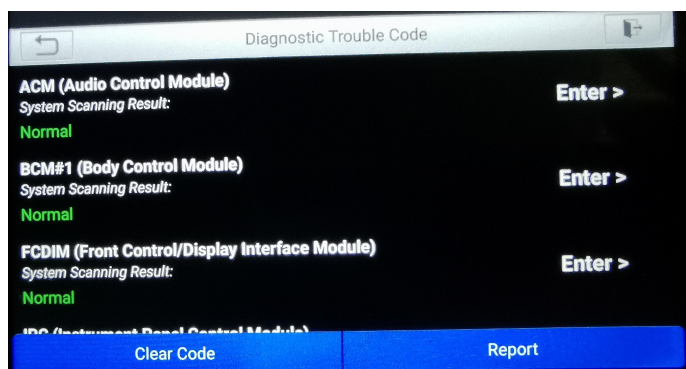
Diagnostic Trouble Code

ACM (Audio Control Module)
System Scanning Result:
Normal

Enter >

BCM#1 (Body Control Module)
System Scanning Result:
Normal

Enter >

FCDIM (Front Control/Display Interface Module)
System Scanning Result:
Normal

Enter >

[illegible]

Clear Code

Report